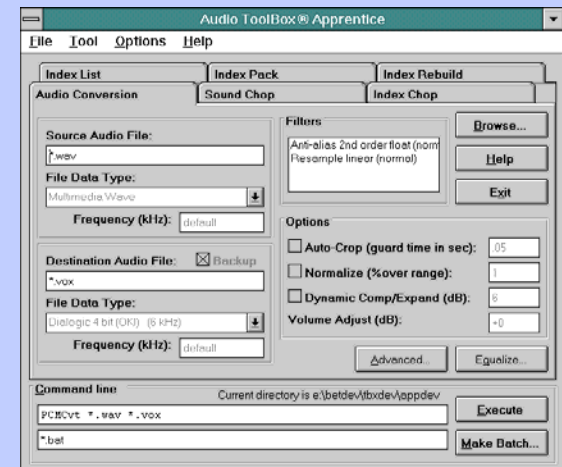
Audio ToolBox® Apprentice

File Tool Options Help

Index List | Index Pack | Index Rebuild
Audio Conversion | Sound Chop | Index Chop

Source Audio File:
*.wav
File Data Type:
Multimedia Wave
Frequency (kHz): default

Destination Audio File: Backup
*.vox
File Data Type:
Dialogic 4 bit (OKI) (6 kHz)
Frequency (kHz): default

Filters
Anti-alias 2nd order float (norm
Resample linear (normal)

Browse...
Help
Exit

Options
Auto-Crop (guard time in sec): .05
Normalize (%over range): 1
Dynamic Comp/Expand (dB): 6
Volume Adjust (dB): +0

Advanced...
Equalize...

Command line
Current directory is e:\betdev\tbxdev\appdev
PCMCvt *.wav *.vox
Execute
*.bat
Make Batch...